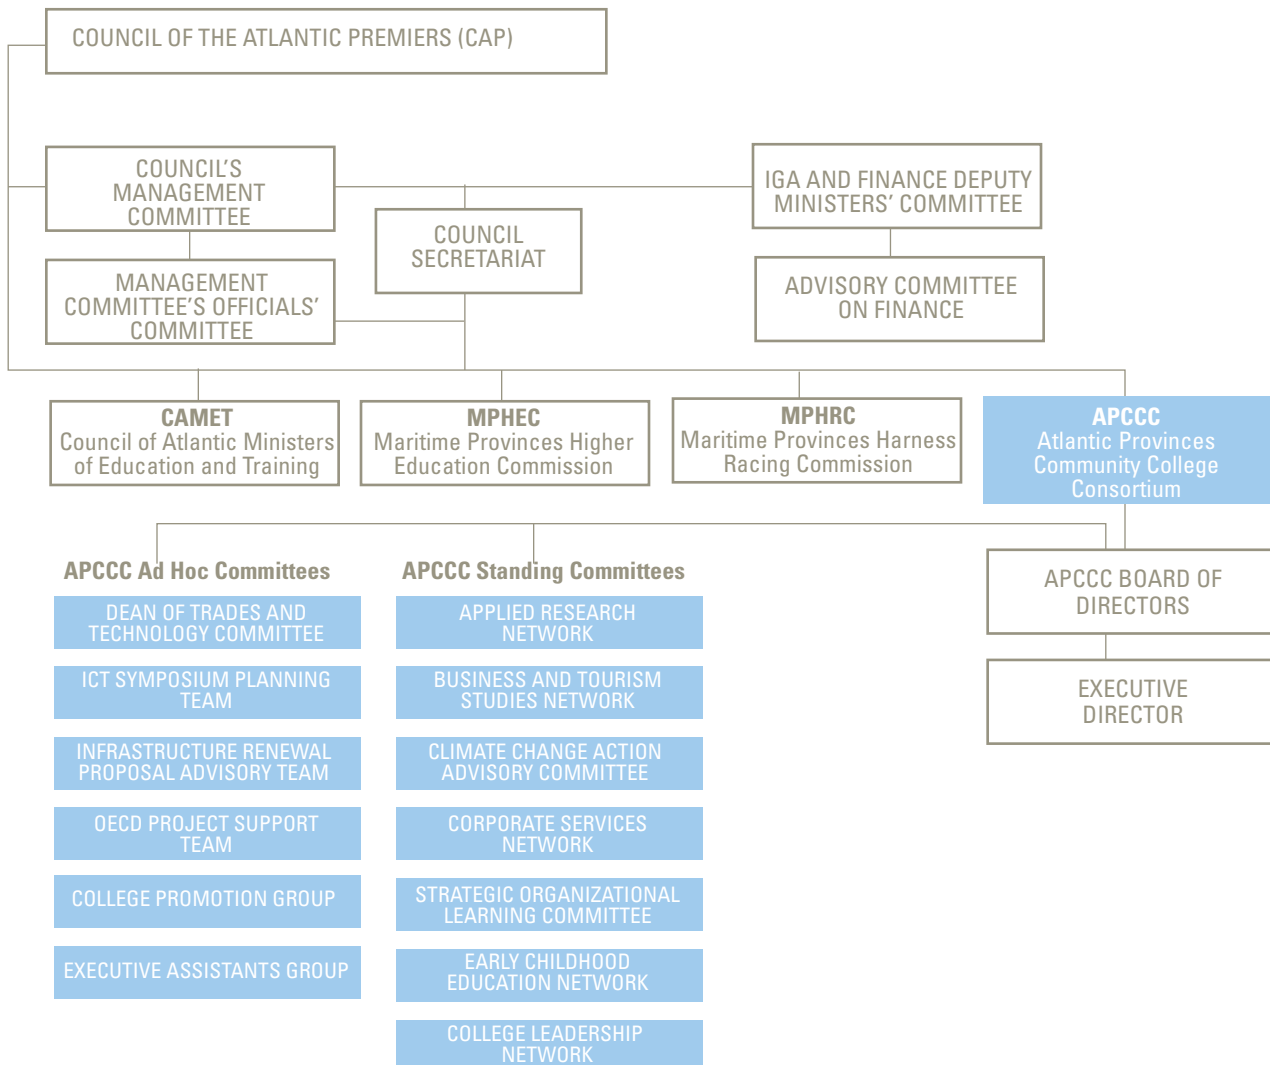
COUNCIL OF THE ATLANTIC PREMIERS (CAP)

COUNCIL'S MANAGEMENT COMMITTEE

MANAGEMENT COMMITTEE'S OFFICIALS' COMMITTEE

COUNCIL SECRETARIAT

IGA AND FINANCE DEPUTY MINISTERS' COMMITTEE

ADVISORY COMMITTEE ON FINANCE

CAMET
Council of Atlantic Ministers of Education and Training

MPHEC
Maritime Provinces Higher Education Commission

MPHRC
Maritime Provinces Harness Racing Commission

APCCC
Atlantic Provinces Community College Consortium

APCCC Ad Hoc Committees

DEAN OF TRADES AND TECHNOLOGY COMMITTEE

ICT SYMPOSIUM PLANNING TEAM

INFRASTRUCTURE RENEWAL PROPOSAL ADVISORY TEAM

OECD PROJECT SUPPORT TEAM

COLLEGE PROMOTION GROUP

EXECUTIVE ASSISTANTS GROUP

APCCC Standing Committees

APPLIED RESEARCH NETWORK

BUSINESS AND TOURISM STUDIES NETWORK

CLIMATE CHANGE ACTION ADVISORY COMMITTEE

CORPORATE SERVICES NETWORK

STRATEGIC ORGANIZATIONAL LEARNING COMMITTEE

EARLY CHILDHOOD EDUCATION NETWORK

COLLEGE LEADERSHIP NETWORK

APCCC BOARD OF DIRECTORS

EXECUTIVE DIRECTOR